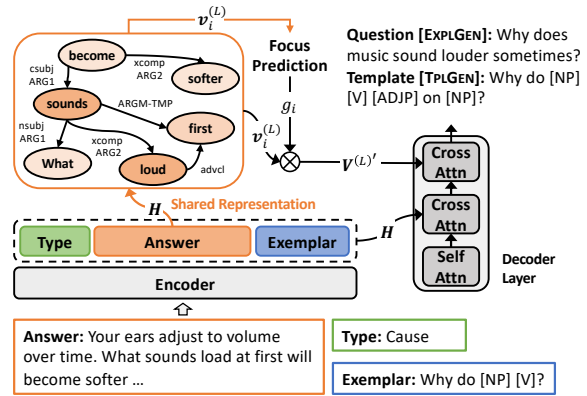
$v_i^{(L)}$

become

csubj ARG1

xcomp ARG2

softer

sounds

ARGM-TMP

nsubj ARG1

first

xcomp ARG2

What

loud

advcl

Focus Prediction

$g_i$

$v_i^{(L)}$

$V^{(L)'}$

Question [ExplGen]: Why does music sound louder sometimes?

Template [TplGen]: Why do [NP] [V] [ADJP] on [NP]?

Cross Attn

Cross Attn

Self Attn

Decoder Layer

$H$

Shared Representation

Type

Answer

Exemplar

$H$

Encoder

Answer: Your ears adjust to volume over time. What sounds load at first will become softer …

Type: Cause

Exemplar: Why do [NP] [V]?